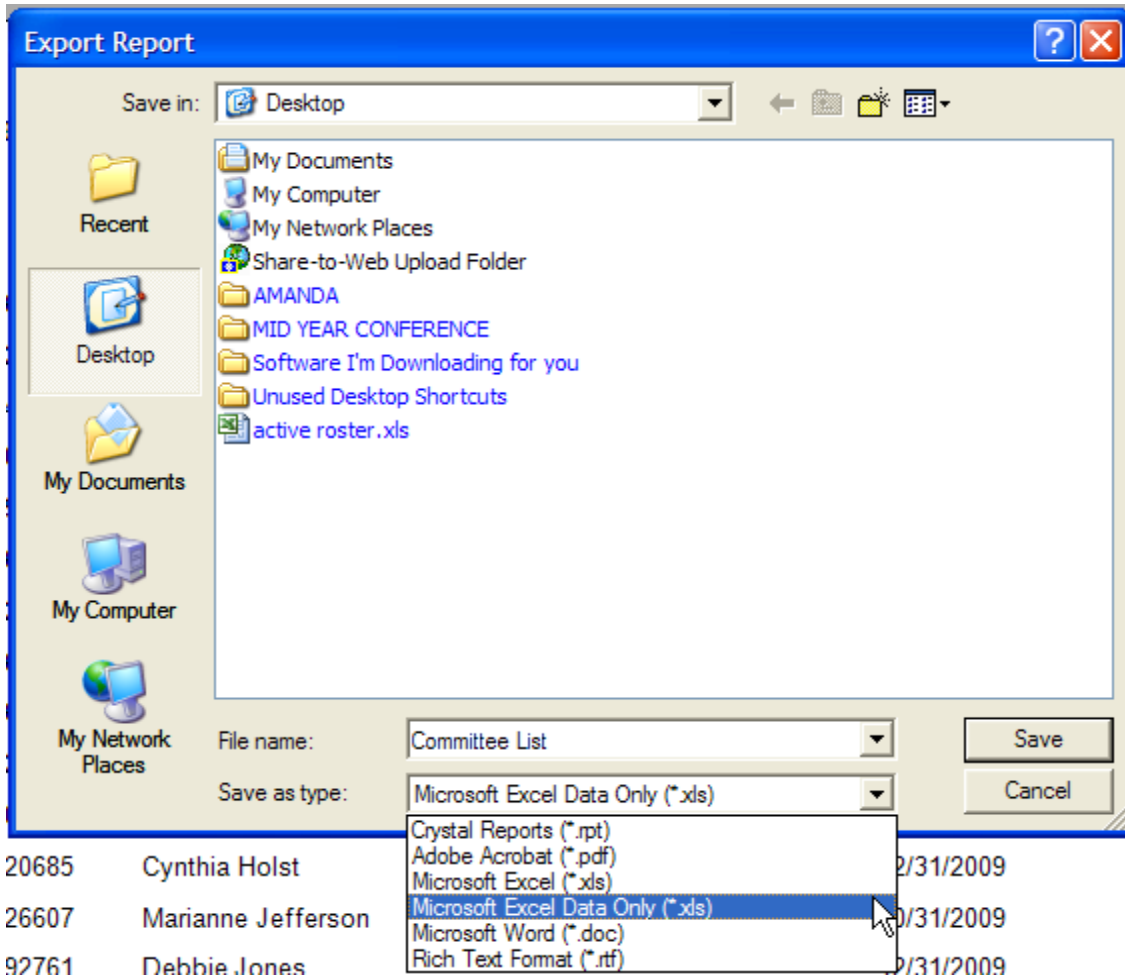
Export Report

Save in: Desktop

Recent

Desktop

My Documents

My Computer

My Network Places

My Documents
My Computer
My Network Places
Share-to-Web Upload Folder
AMANDA
MID YEAR CONFERENCE
Software I'm Downloading for you
Unused Desktop Shortcuts
active roster.xls

File name: Committee List

Save as type: Microsoft Excel Data Only (*.xls)

Save

Cancel

Crystal Reports (*.rpt)
Adobe Acrobat (*.pdf)
Microsoft Excel (*.xls)
Microsoft Excel Data Only (*.xls)
Microsoft Word (*.doc)
Rich Text Format (*.rtf)

20685 Cynthia Holst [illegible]2/31/2009
26607 Marianne Jefferson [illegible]0/31/2009
92761 Debbie Jones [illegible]2/31/2009